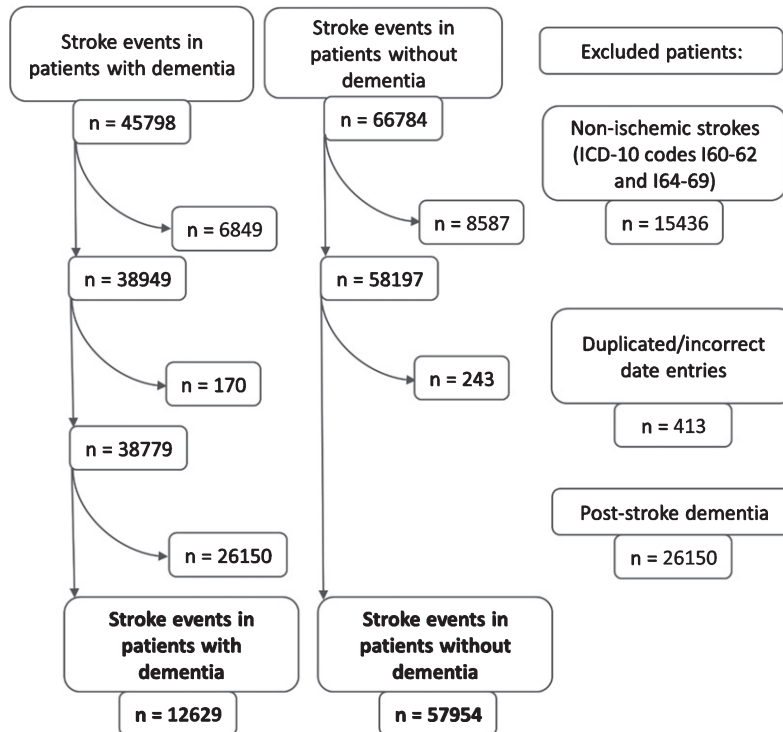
Stroke events in patients with dementia

n = 45798

n = 6849

n = 38949

n = 170

n = 38779

n = 26150

Stroke events in patients with dementia

n = 12629

Stroke events in patients without dementia

n = 66784

n = 8587

n = 58197

n = 243

Stroke events in patients without dementia

n = 57954

Excluded patients:

Non-ischemic strokes (ICD-10 codes I60-62 and I64-69)

n = 15436

Duplicated/incorrect date entries

n = 413

Post-stroke dementia

n = 26150